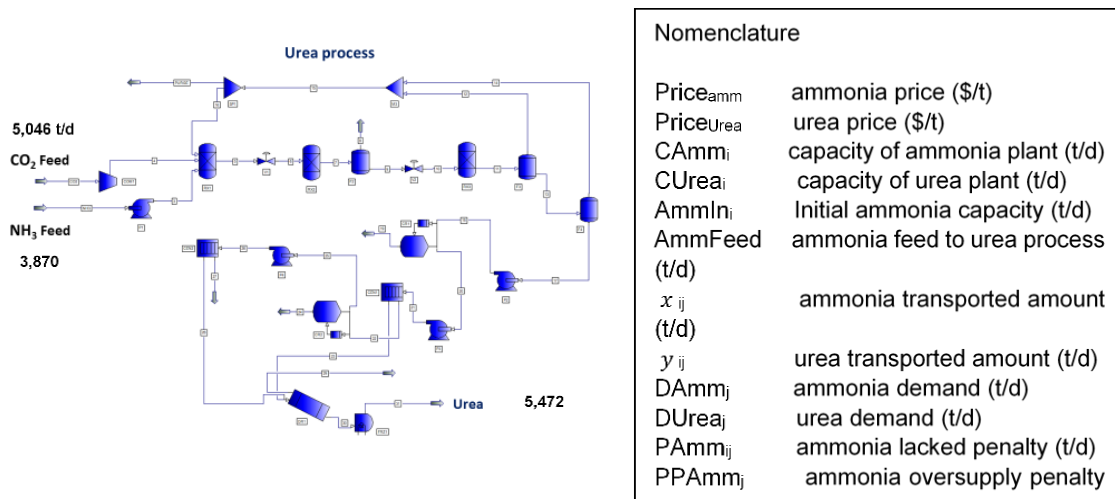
Urea process

5,046 t/d

$CO_2$ Feed

$NH_3$ Feed

3,870

Urea

5,472

Nomenclature

$Price_{amm}$ ammonia price (\$/t)
$Price_{Urea}$ urea price (\$/t)
$CAmm_i$ capacity of ammonia plant (t/d)
$CUrea_i$ capacity of urea plant (t/d)
$AmmIn_i$ Initial ammonia capacity (t/d)
AmmFeed ammonia feed to urea process (t/d)
$x_{ij}$ ammonia transported amount (t/d)
$y_{ij}$ urea transported amount (t/d)
$DAmm_j$ ammonia demand (t/d)
$DUrea_j$ urea demand (t/d)
$PAmm_{ij}$ ammonia lacked penalty (t/d)
$PPAmm_j$ ammonia oversupply penalty